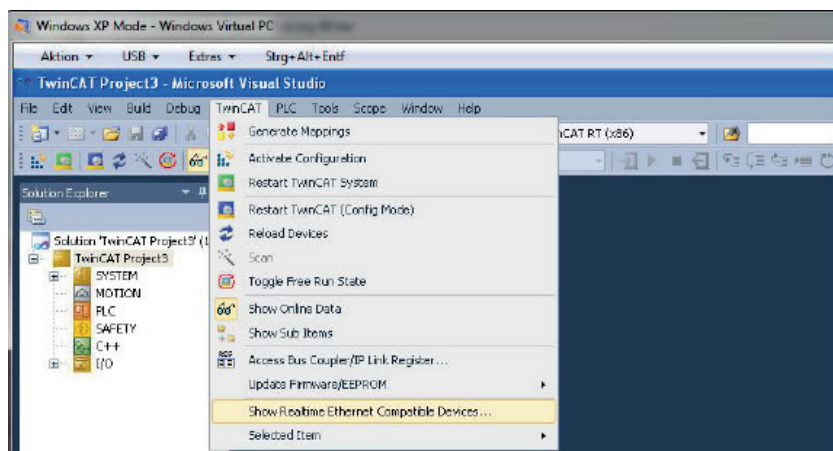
Windows XP Mode - Windows Virtual PC

Aktion ▾ USB ▾ Extras ▾ Strg+Alt+Entf

TwinCAT Project3 - Microsoft Visual Studio

File Edit View Build Debug TwinCAT PLC Tools Scope Window Help

Generate Mappings
Activate Configuration
Restart TwinCAT System
Restart TwinCAT (Config Mode)
Reload Devices
Scan
Toggle Free Run State
Show Online Data
Show Sub Items
Access Bus Coupler/IP Link Register...
Update Firmware/EEPROM
Show Realtime Ethernet Compatible Devices...
Selected Item

CAT RT (x86)

Solution Explorer
Solution 'TwinCAT Project3' (1
TwinCAT Project3
SYSTEM
MOTION
PLC
SAFETY
C++
I/O